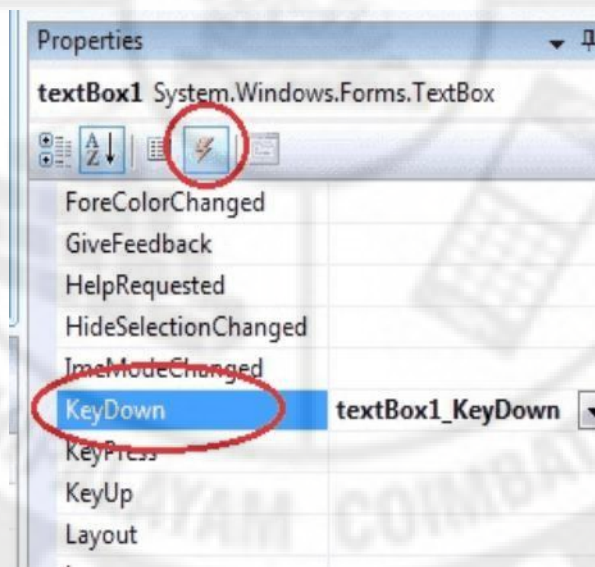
Properties

textBox1 System.Windows.Forms.TextBox

| | |
|---|---|
| ForeColorChanged | |
| GiveFeedback | |
| HelpRequested | |
| HideSelectionChanged | |
| ImeModeChanged | |
| KeyDown | textBox1_KeyDown |
| KeyPress | |
| KeyUp | |
| Layout | |

COIMBA